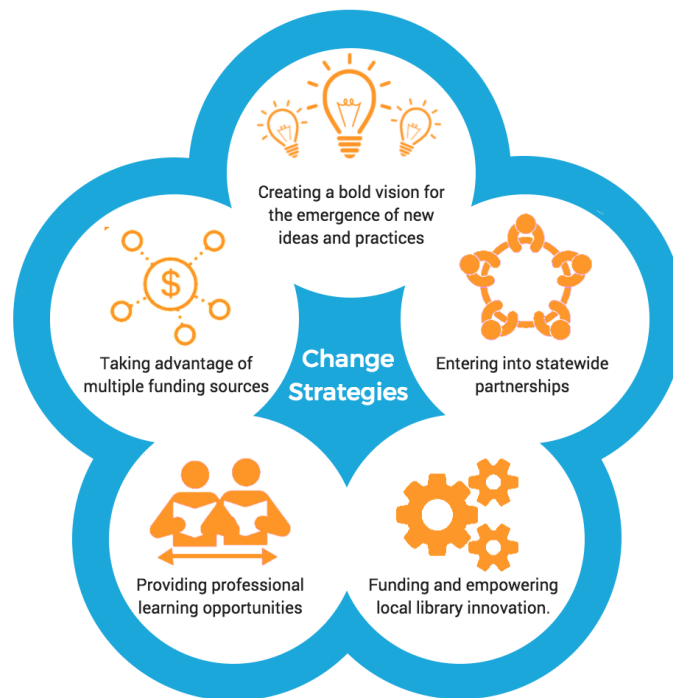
Creating a bold vision for the emergence of new ideas and practices

Taking advantage of multiple funding sources

Change Strategies

Entering into statewide partnerships

Providing professional learning opportunities

Funding and empowering local library innovation.